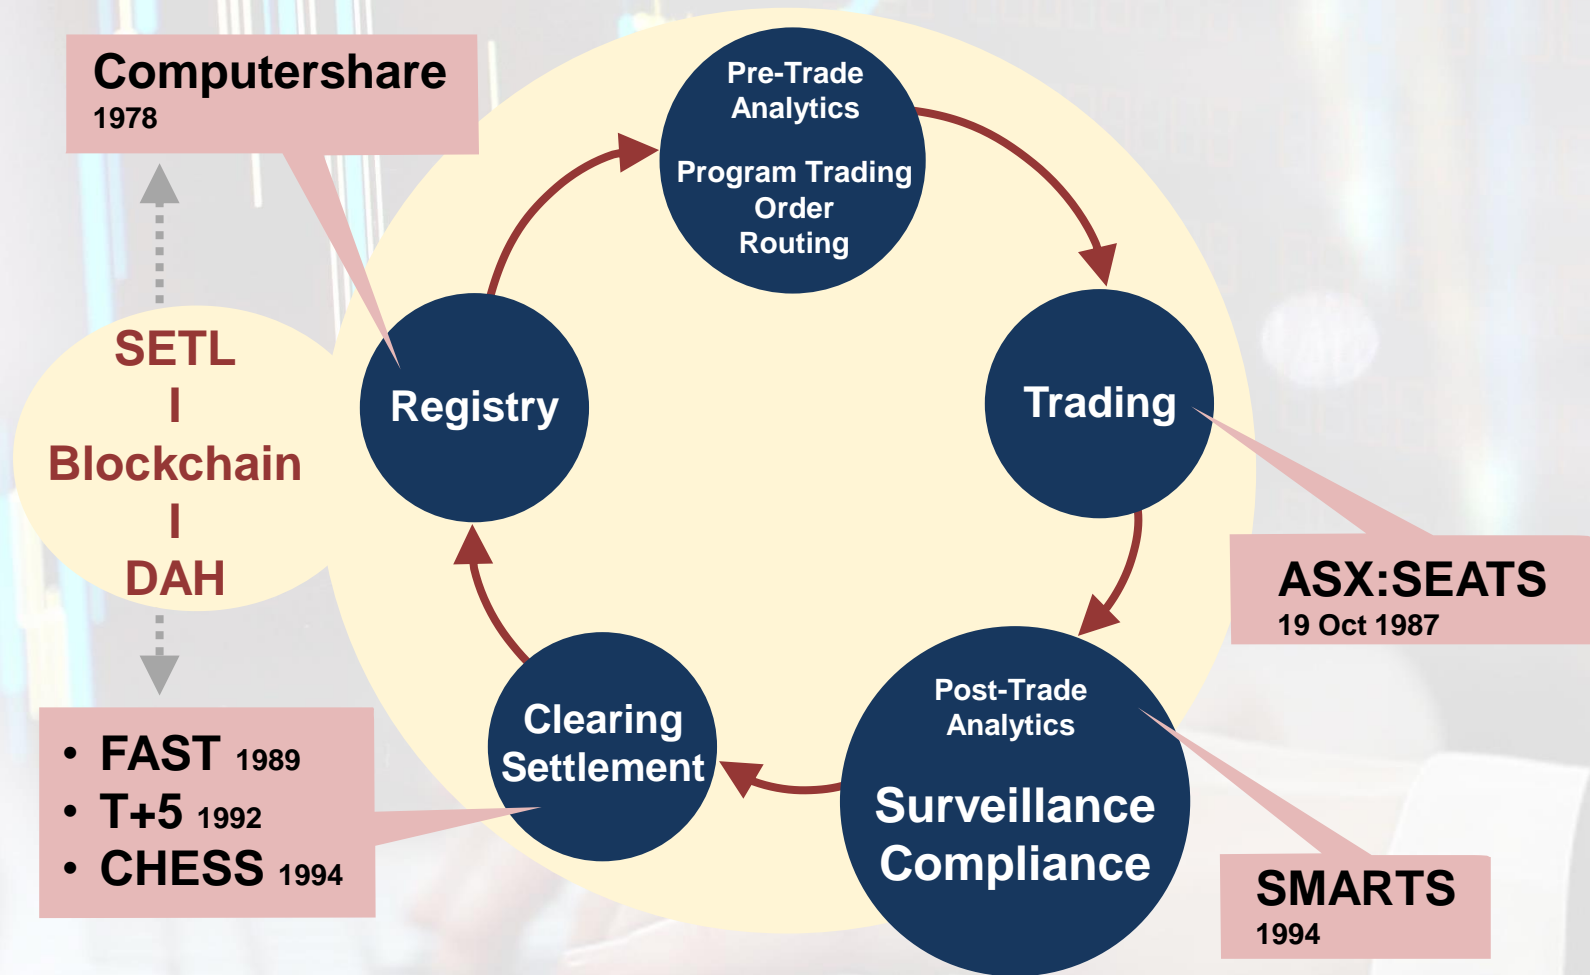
Computershare
1978

SETL
I
Blockchain
I
DAH

• FAST 1989
• T+5 1992
• CHESS 1994

Pre-Trade
Analytics

Program Trading
Order
Routing

Registry

Trading

ASX:SEATS
19 Oct 1987

Clearing
Settlement

Post-Trade
Analytics

Surveillance
Compliance

SMARTS
1994